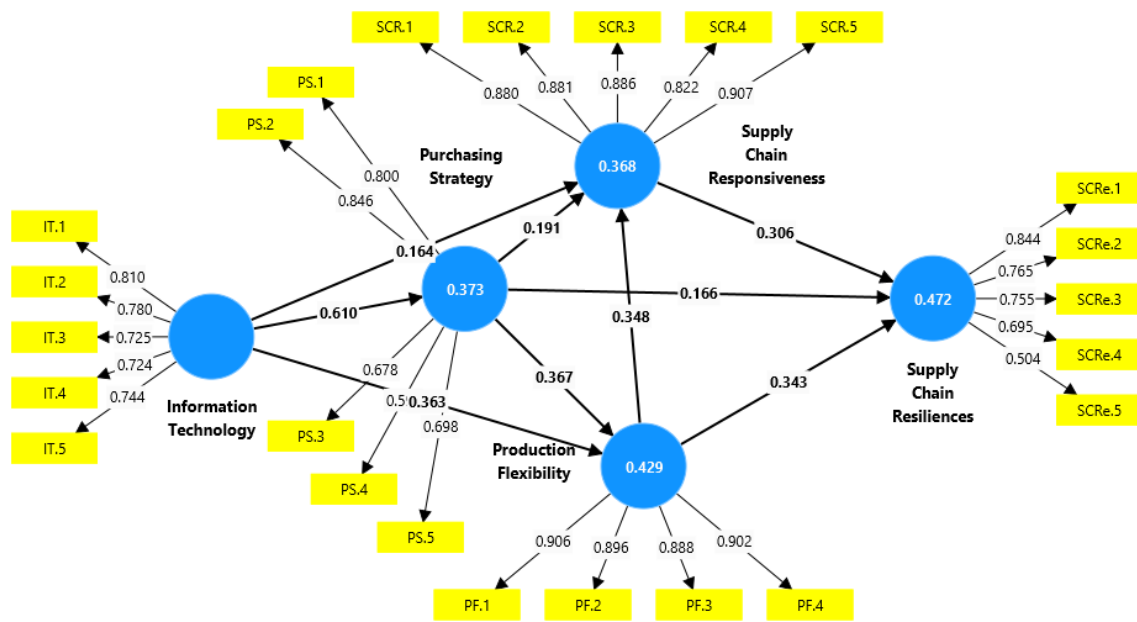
SCR.1
SCR.2
SCR.3
SCR.4
SCR.5
0.880
0.881
0.886
0.822
0.907
PS.1
PS.2
0.800
0.846
Purchasing Strategy
0.368
Supply Chain Responsiveness
0.191
0.164
0.306
IT.1
IT.2
IT.3
IT.4
IT.5
0.810
0.780
0.725
0.724
0.744
0.610
0.373
0.166
0.472
SCRe.1
SCRe.2
SCRe.3
SCRe.4
SCRe.5
0.844
0.765
0.755
0.695
0.504
0.348
0.678
0.5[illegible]
0.363
0.698
0.367
0.343
Information Technology
PS.3
PS.4
PS.5
Production Flexibility
0.429
Supply Chain Resiliences
0.906
0.896
0.888
0.902
PF.1
PF.2
PF.3
PF.4